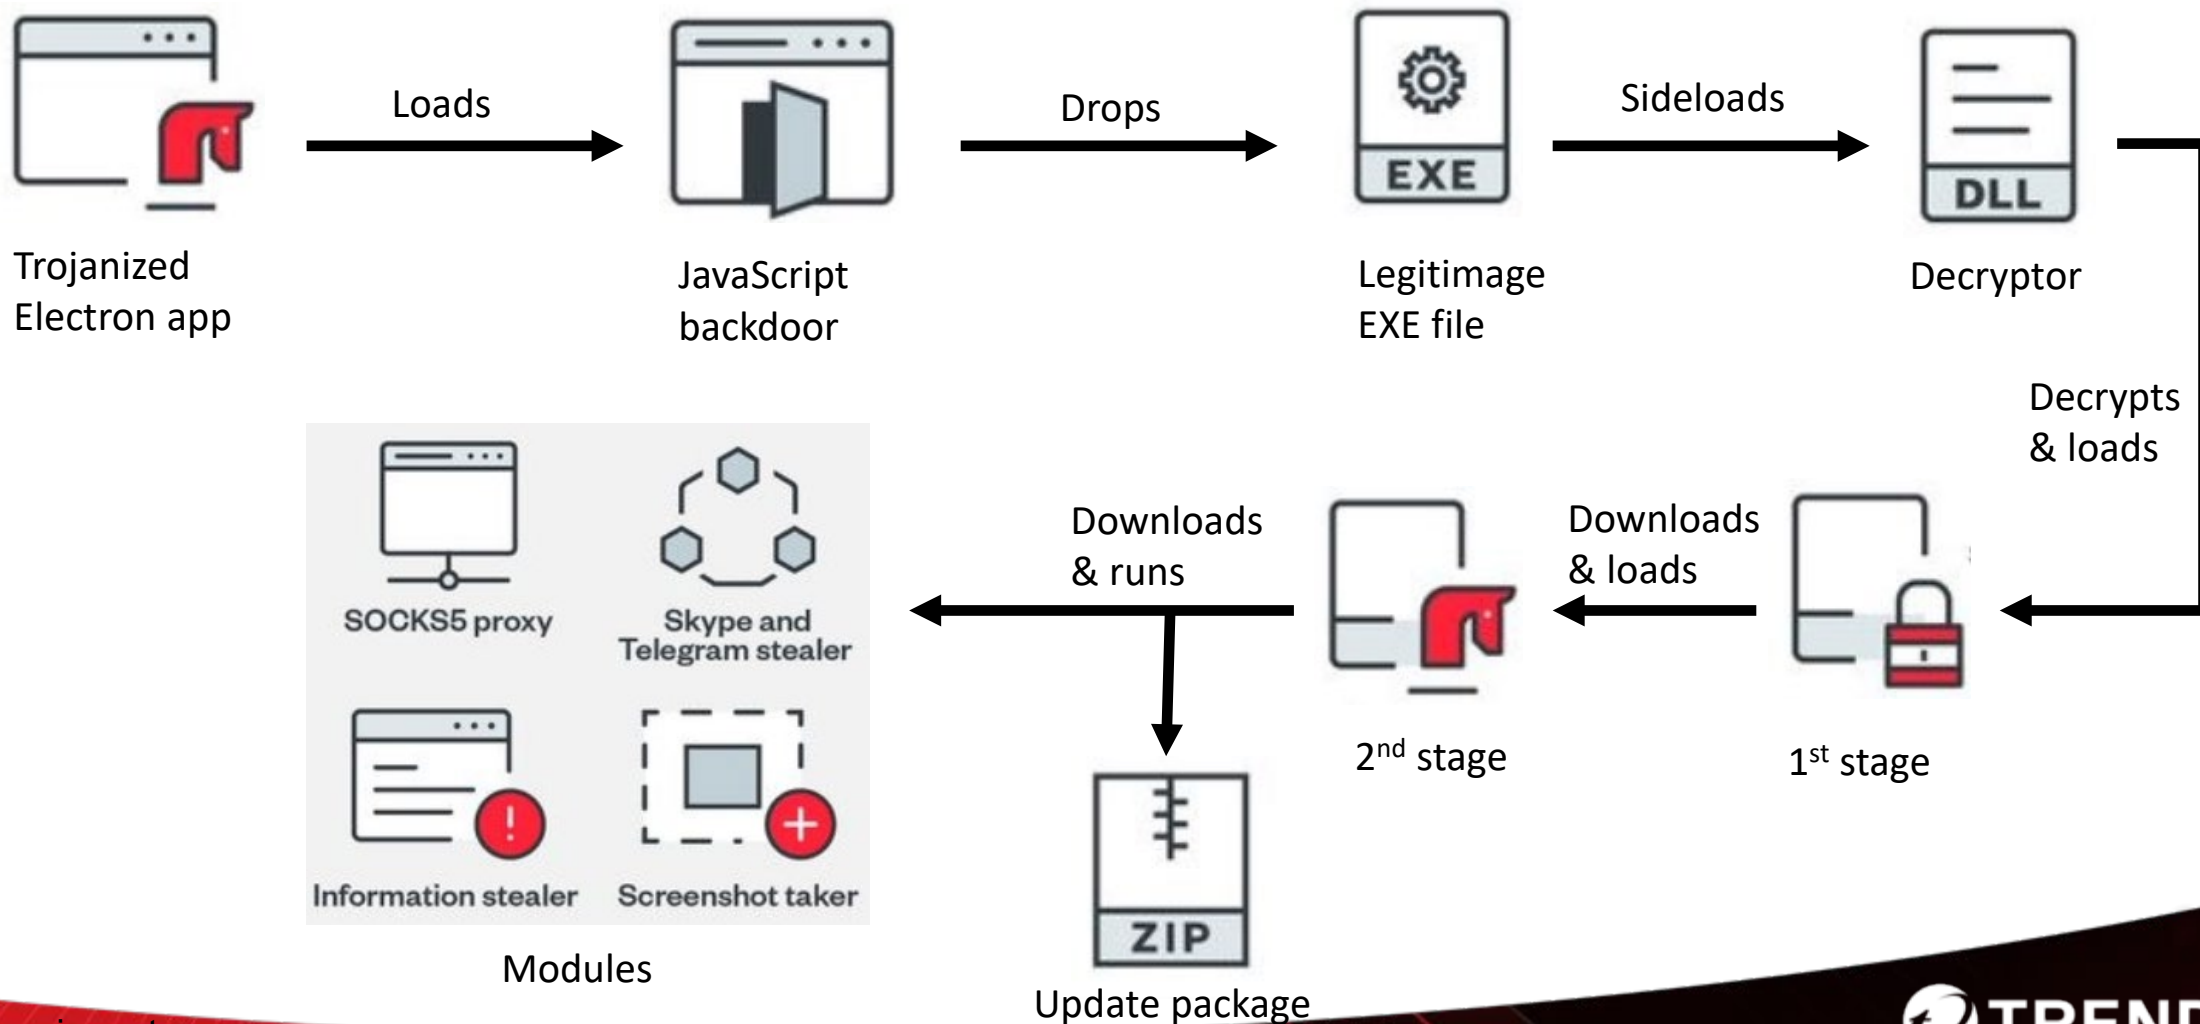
Trojanized Electron app

Loads

JavaScript backdoor

Drops

EXE

Legitimage EXE file

Sideloads

DLL

Decryptor

Decrypts & loads

1$^{st}$ stage

Downloads & loads

2$^{nd}$ stage

Downloads & runs

ZIP

Update package

SOCKS5 proxy

Skype and Telegram stealer

Information stealer

Screenshot taker

Modules

TREN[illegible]